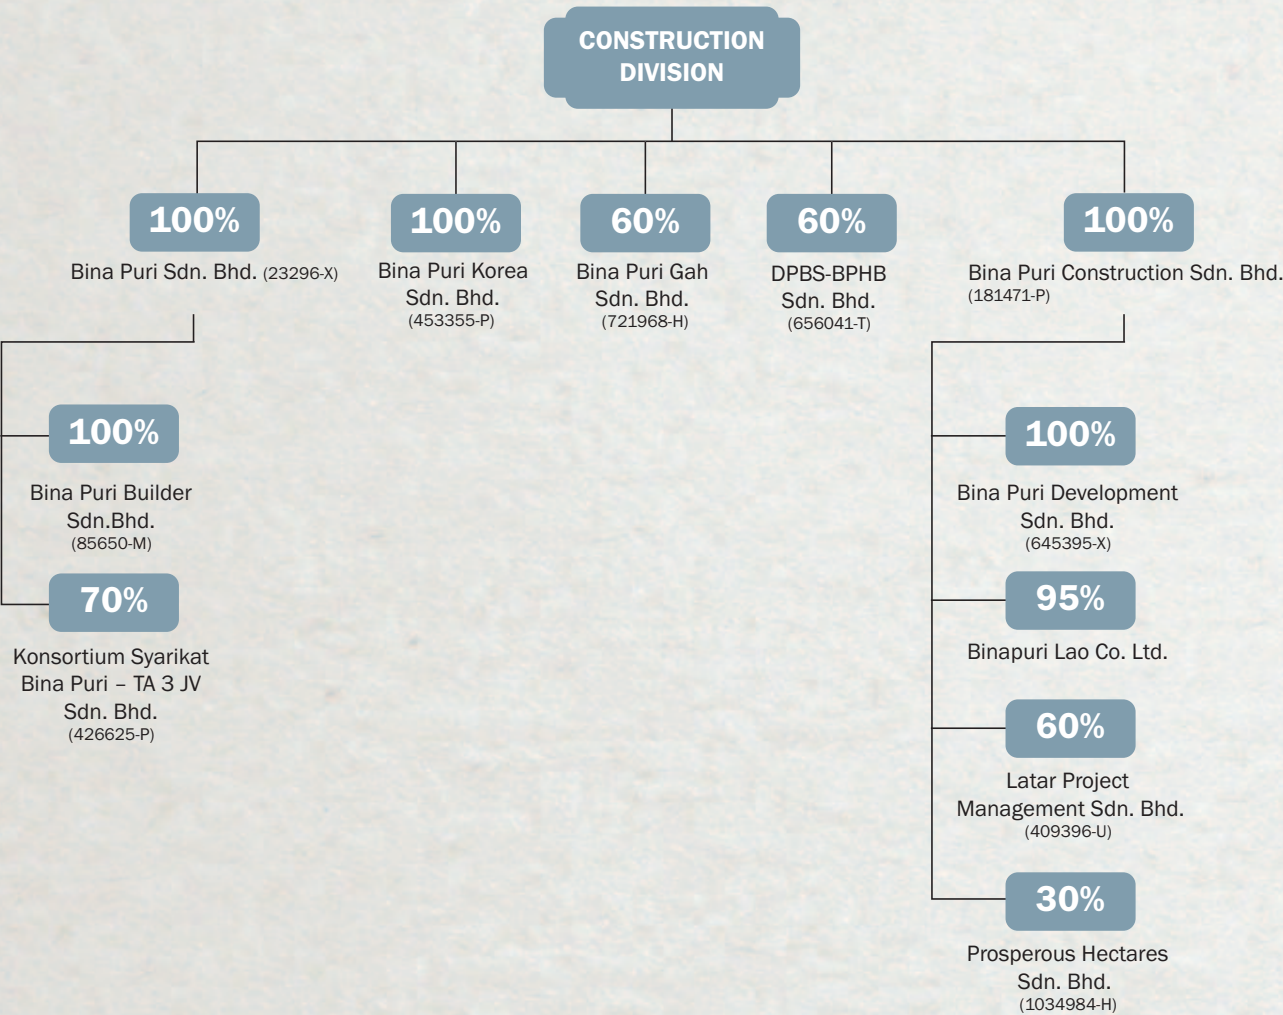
CONSTRUCTION DIVISION

100%
Bina Puri Sdn. Bhd. (23296-X)

100%
Bina Puri Korea Sdn. Bhd.
(453355-P)

60%
Bina Puri Gah Sdn. Bhd.
(721968-H)

60%
DPBS-BPHB Sdn. Bhd.
(656041-T)

100%
Bina Puri Construction Sdn. Bhd.
(181471-P)

100%
Bina Puri Builder Sdn.Bhd.
(85650-M)

70%
Konsortium Syarikat Bina Puri – TA 3 JV Sdn. Bhd.
(426625-P)

100%
Bina Puri Development Sdn. Bhd.
(645395-X)

95%
Binapuri Lao Co. Ltd.

60%
Latar Project Management Sdn. Bhd.
(409396-U)

30%
Prosperous Hectares Sdn. Bhd.
(1034984-H)